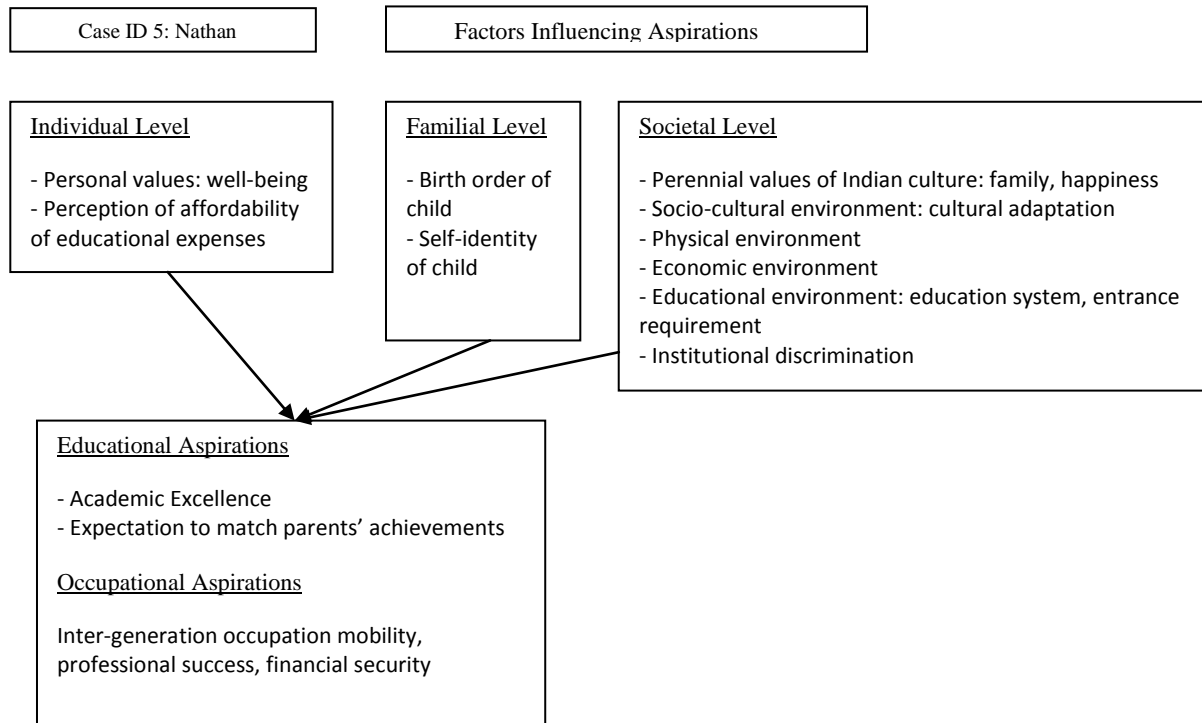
Case ID 5: Nathan

Factors Influencing Aspirations

Individual Level

- Personal values: well-being
- Perception of affordability of educational expenses

Familial Level

- Birth order of child
- Self-identity of child

Societal Level

- Perennial values of Indian culture: family, happiness
- Socio-cultural environment: cultural adaptation
- Physical environment
- Economic environment
- Educational environment: education system, entrance requirement
- Institutional discrimination

Educational Aspirations

- Academic Excellence
- Expectation to match parents' achievements

Occupational Aspirations

Inter-generation occupation mobility, professional success, financial security